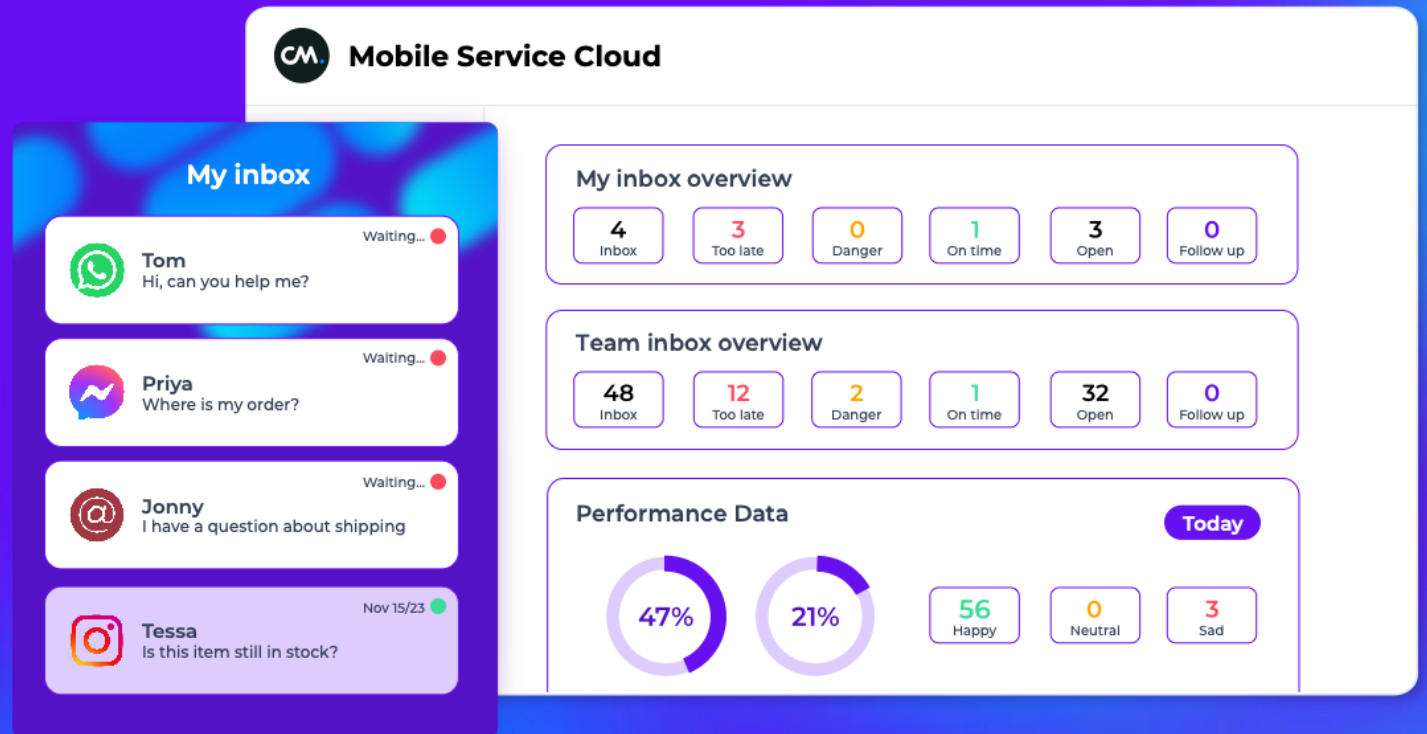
CM.

Mobile Service Cloud

My inbox

Waiting...
Tom
Hi, can you help me?

Waiting...
Priya
Where is my order?

Waiting...
Jonny
I have a question about shipping

Nov 15/23
Tessa
Is this item still in stock?

My inbox overview

4 Inbox
3 Too late
0 Danger
1 On time
3 Open
0 Follow up

Team inbox overview

48 Inbox
12 Too late
2 Danger
1 On time
32 Open
0 Follow up

Performance Data

Today

47%

21%

56 Happy
0 Neutral
3 Sad